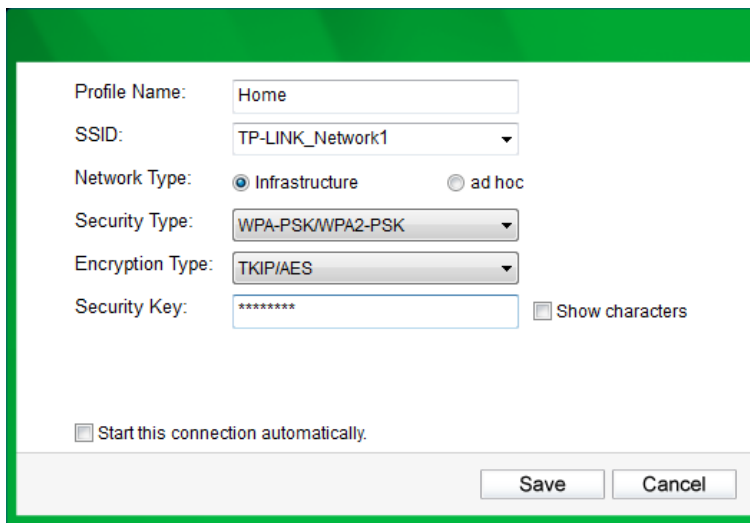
Profile Name: Home

SSID: TP-LINK_Network1

Network Type: Infrastructure ad hoc

Security Type: WPA-PSK/WPA2-PSK

Encryption Type: TKIP/AES

Security Key: ******** Show characters

Start this connection automatically.

Save Cancel